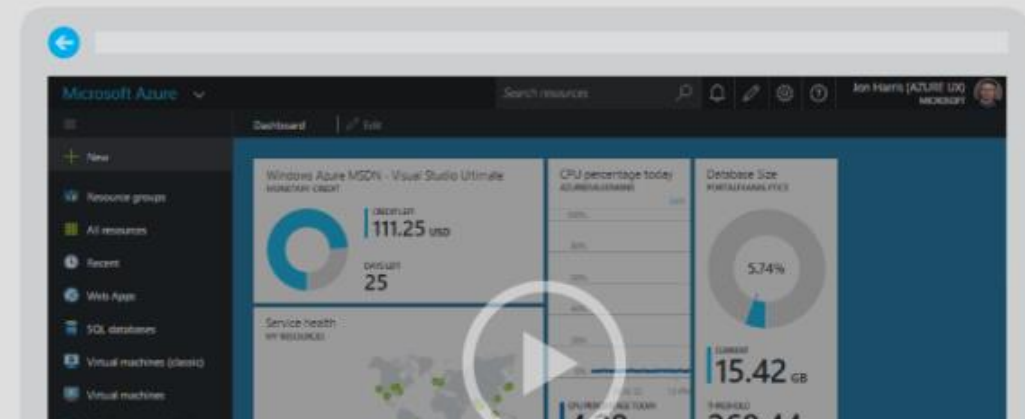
Microsoft Azure

Search resources

Jon Harris (AZURE UX)
MICROSOFT

Dashboard | Edit

+ New

Resource groups

All resources

Recent

Web Apps

SQL databases

Virtual machines (classic)

Virtual machines

Windows Azure MSDN - Visual Studio Ultimate
MONETARY CREDIT

CREDIT LEFT
111.25 USD

DAYS LEFT
25

CPU percentage today
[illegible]

100%

80%

60%

40%

Database Size
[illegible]

5.74%

CURRENT
15.42 GB

THRESHOLD
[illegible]

Service health
MY RESOURCES

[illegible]